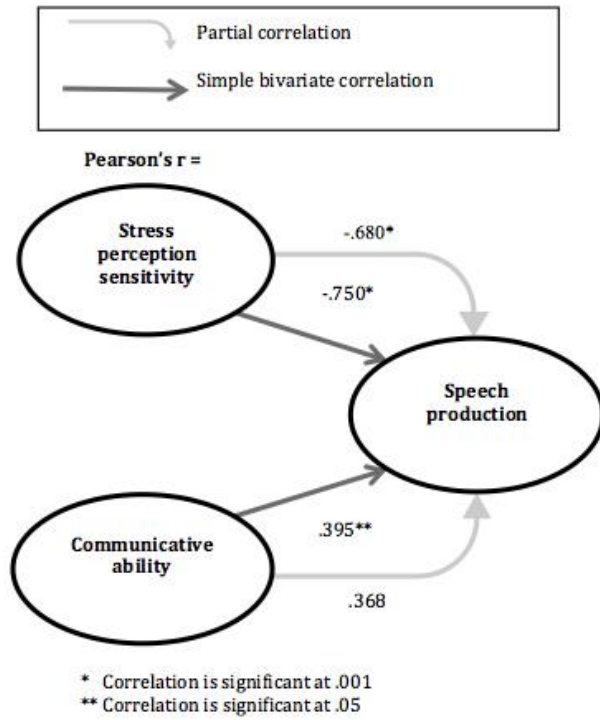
Partial correlation

Simple bivariate correlation

Pearson's r =

Stress perception sensitivity

-.680*

-.750*

Speech production

Communicative ability

.395**

.368

* Correlation is significant at .001
** Correlation is significant at .05